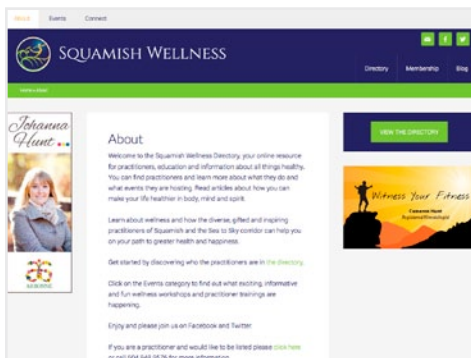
About Events Connect

Squamish Wellness

Directory Membership Blog

Home » About

Johanna Hunt

About

Welcome to the Squamish Wellness Directory, your online resource for practitioners, education and information about all things healthy. You can find practitioners and learn more about what they do and what events they are hosting. Read articles about how you can make your life healthier in body, mind and spirit.

Learn about wellness and how the diverse, gifted and inspiring practitioners of Squamish and the Sea to Sky corridor can help you on your path to greater health and happiness.

Get started by discovering who the practitioners are in the directory.

Click on the Events category to find out what exciting, informative and fun wellness workshops and practitioner trainings are happening.

Enjoy and please join us on Facebook and Twitter.

If you are a practitioner and would like to be listed please click here or call 604 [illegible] for more information.

VIEW THE DIRECTORY

Witness Your Fitness

Cameron Hunt
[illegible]